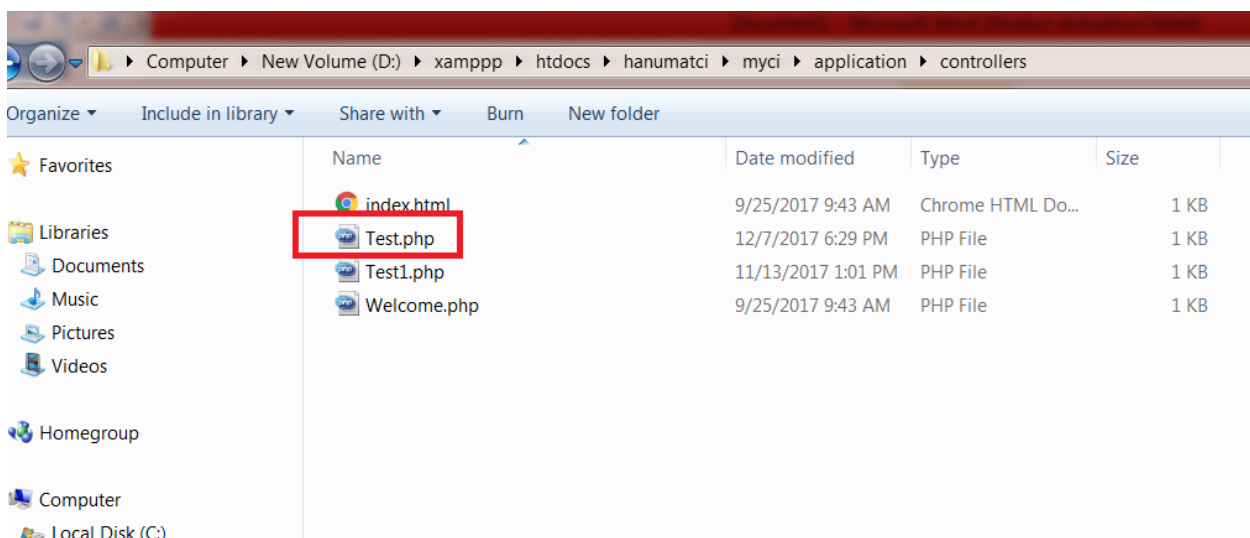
Document1 - Microsoft Word (Product Activation Failed)

Computer ▸ New Volume (D:) ▸ xamppp ▸ htdocs ▸ hanumatci ▸ myci ▸ application ▸ controllers

Organize ▾ Include in library ▾ Share with ▾ Burn New folder

Favorites

Libraries
Documents
Music
Pictures
Videos

Homegroup

Computer
Local Disk (C:)

| Name | Date modified | Type | Size |
|---|---|---|---|
| index.html | 9/25/2017 9:43 AM | Chrome HTML Do... | 1 KB |
| Test.php | 12/7/2017 6:29 PM | PHP File | 1 KB |
| Test1.php | 11/13/2017 1:01 PM | PHP File | 1 KB |
| Welcome.php | 9/25/2017 9:43 AM | PHP File | 1 KB |